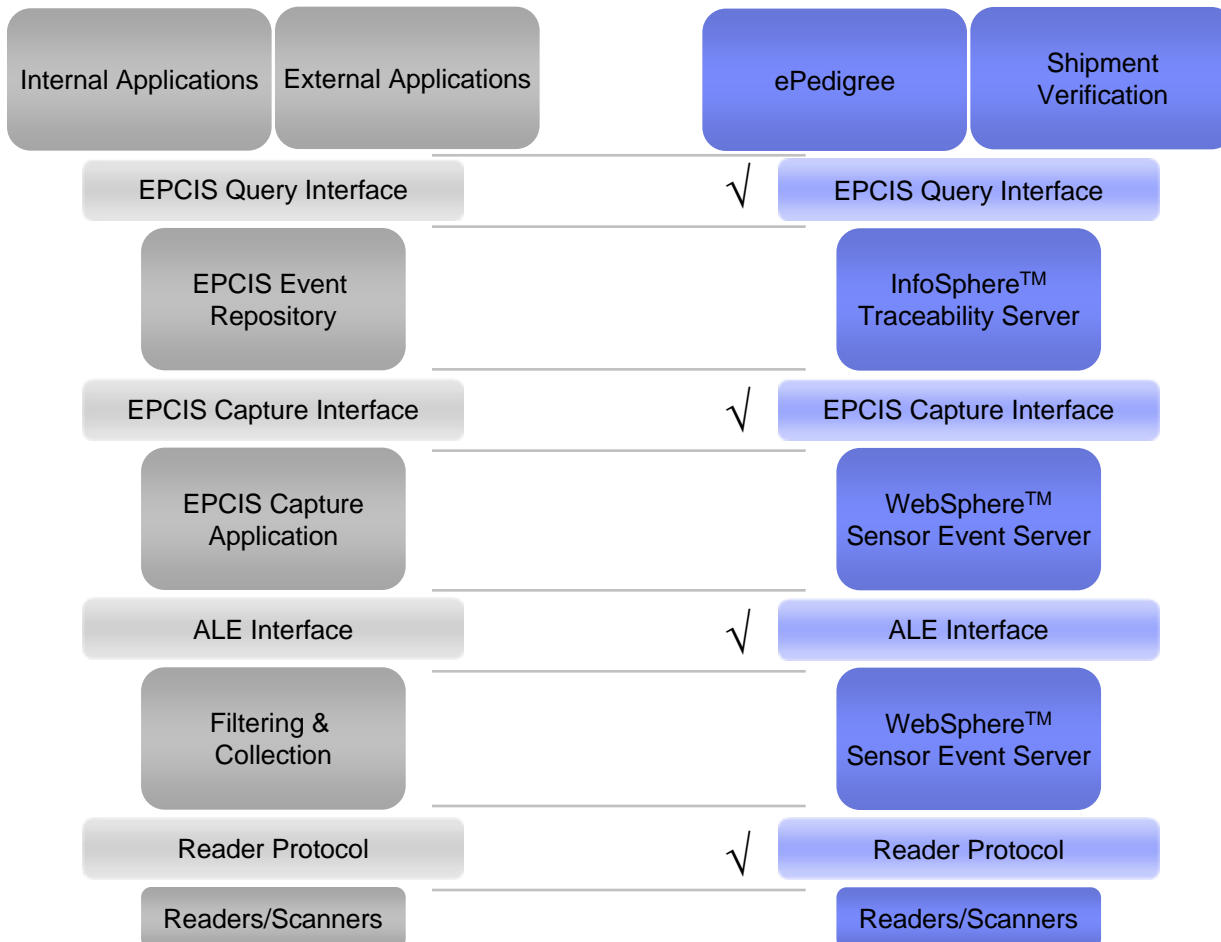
Internal Applications

External Applications

ePedigree

Shipment Verification

EPCIS Query Interface

$\surd$

EPCIS Query Interface

EPCIS Event Repository

InfoSphere$^{TM}$ Traceability Server

EPCIS Capture Interface

$\surd$

EPCIS Capture Interface

EPCIS Capture Application

WebSphere$^{TM}$ Sensor Event Server

ALE Interface

$\surd$

ALE Interface

Filtering & Collection

WebSphere$^{TM}$ Sensor Event Server

Reader Protocol

$\surd$

Reader Protocol

Readers/Scanners

Readers/Scanners